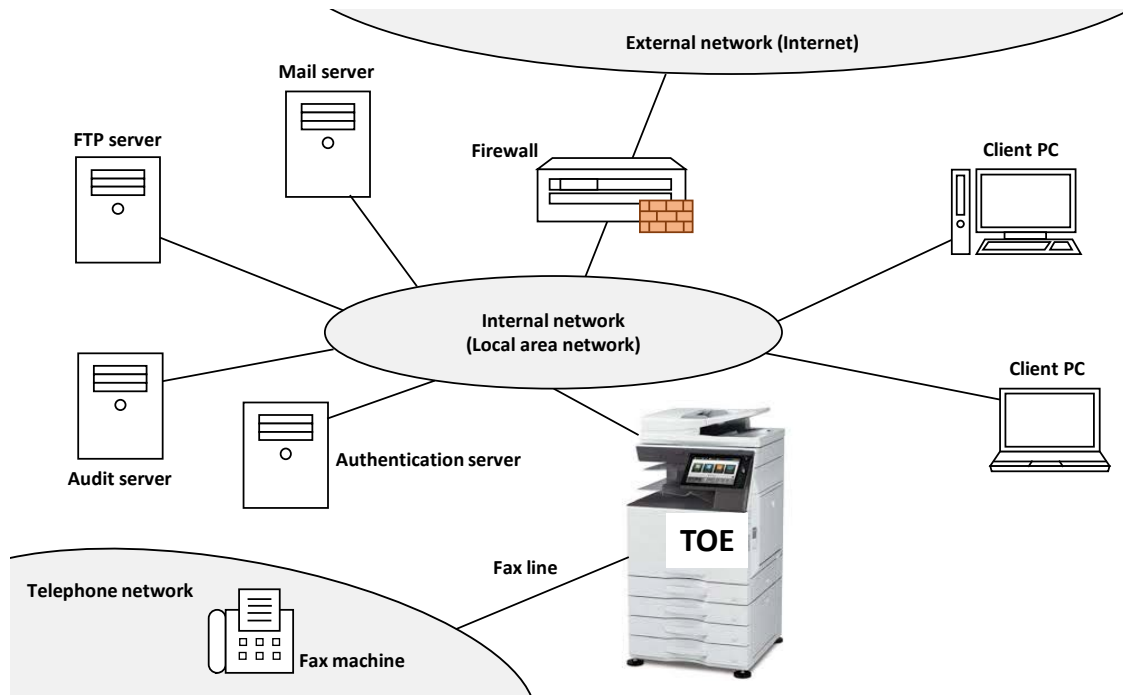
External network (Internet)

Mail server

FTP server

Firewall

Client PC

Internal network
(Local area network)

Client PC

Audit server

Authentication server

TOE

Fax line

Telephone network

Fax machine